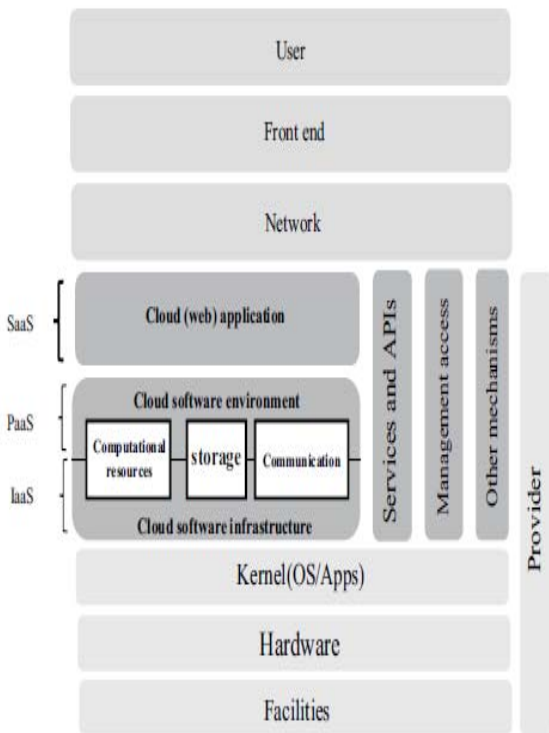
User

Front end

Network

SaaS

Cloud (web) application

Services and APIs

Management access

Other mechanisms

Provider

PaaS

Cloud software environment

Computational resources

storage

Communication

IaaS

Cloud software infrastructure

Kernel(OS/Apps)

Hardware

Facilities